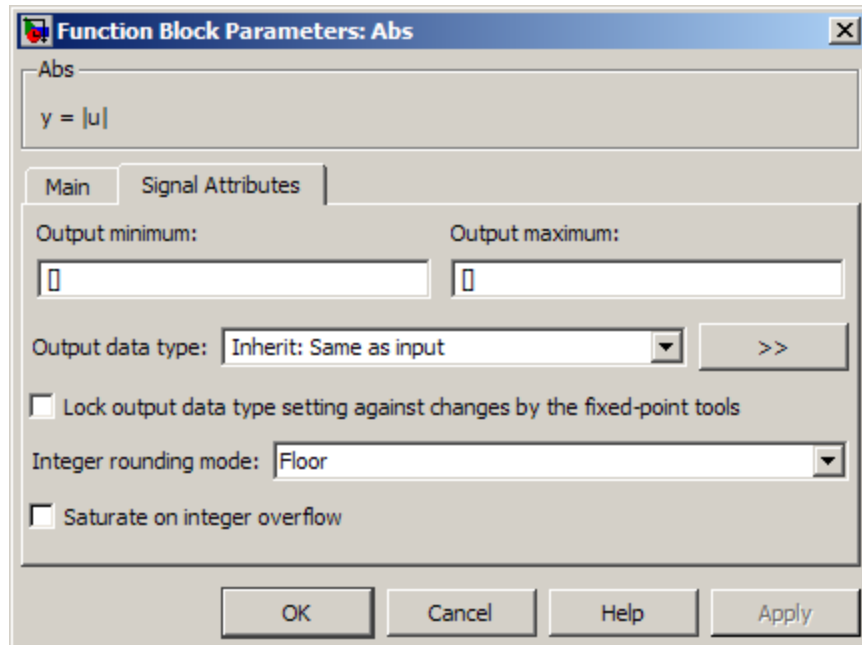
Function Block Parameters: Abs

Abs

y = |u|

Main | Signal Attributes

Output minimum:

[]

Output maximum:

[]

Output data type: Inherit: Same as input

>>

Lock output data type setting against changes by the fixed-point tools

Integer rounding mode: Floor

Saturate on integer overflow

OK | Cancel | Help | Apply